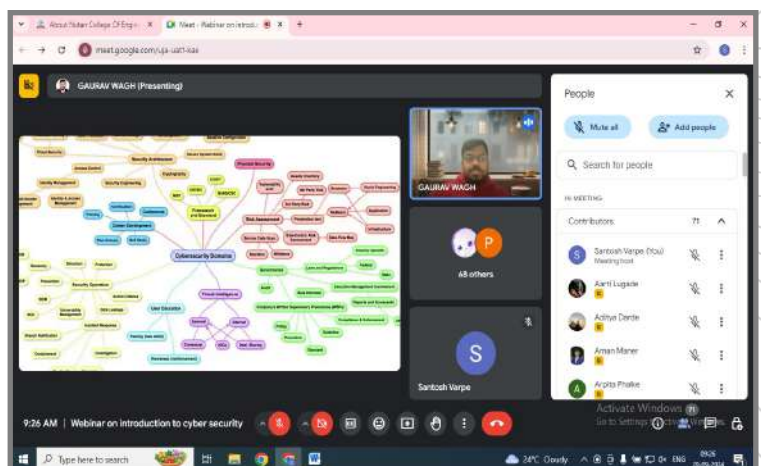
About Nutan College Of Engin ×
Meet - Webinar on introdu ×
meet.google.com/ujs-uatf-kae

GAURAV WAGH (Presenting)

Cybersecurity Domains

GAURAV WAGH

68 others

Santosh Varpe

People
Mute all
Add people
Search for people
IN MEETING
Contributors 71
Santosh Varpe (You)
Meeting host
Aarti Lugade
Aditya Dende
Aman Maner
Arpita Phalke

Activate Windows
Go to Settings to activate Windows.

9:26 AM | Webinar on introduction to cyber security

Type here to search
24°C Cloudy ENG 09:26